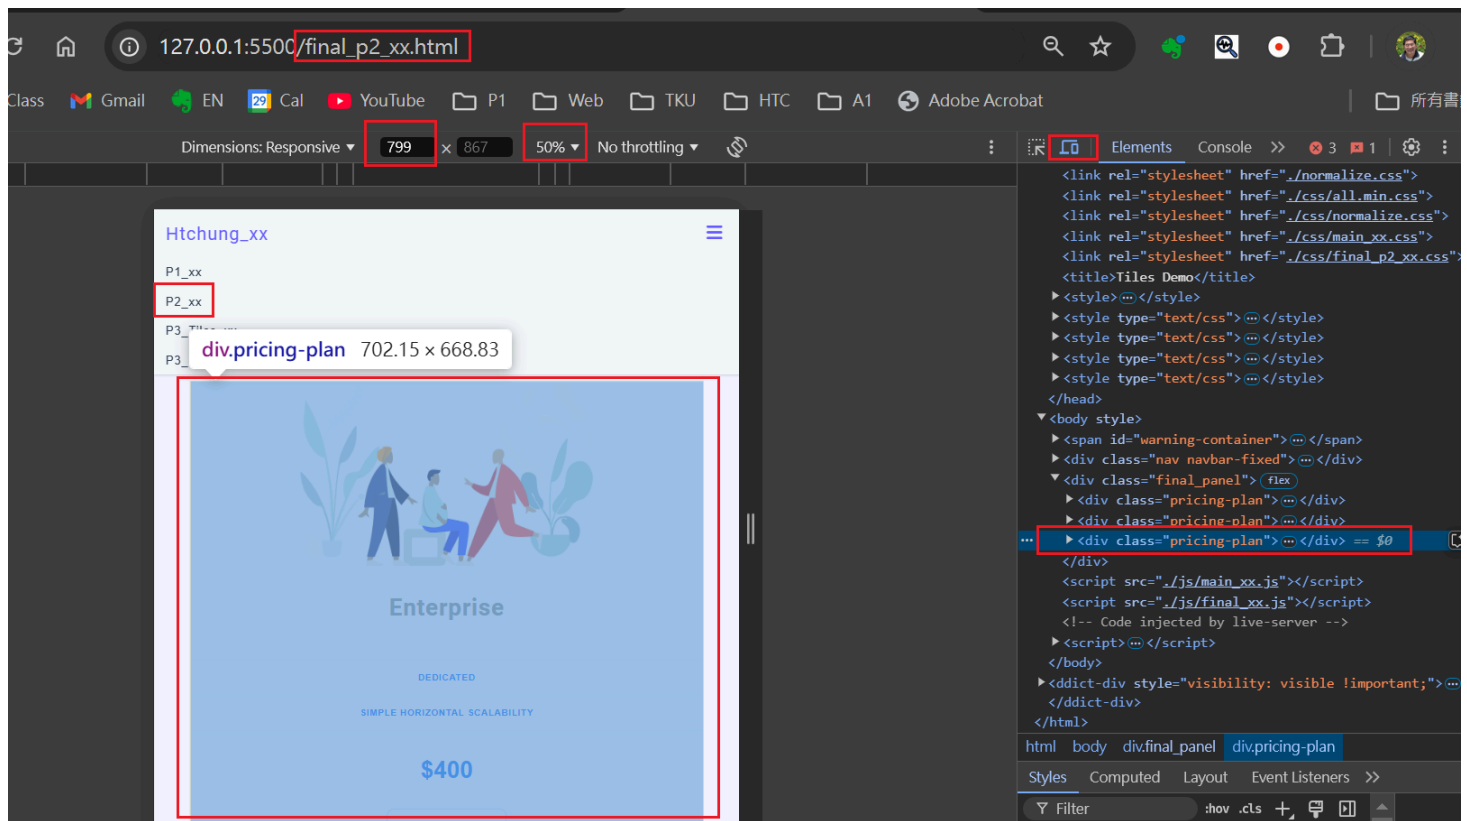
127.0.0.1:5500/final_p2_xx.html

Class Gmail EN 29 Cal YouTube P1 Web TKU HTC A1 Adobe Acrobat 所有書

Dimensions: Responsive ▾ 799 × 867 50% ▾ No throttling ▾

Elements Console >> 3 1

Htchung_xx
P1_xx
P2_xx
P3_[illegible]
P3_
div.pricing-plan 702.15 × 668.83

Enterprise
DEDICATED
SIMPLE HORIZONTAL SCALABILITY
$400

<link rel="stylesheet" href="./normalize.css">
<link rel="stylesheet" href="./css/all.min.css">
<link rel="stylesheet" href="./css/normalize.css">
<link rel="stylesheet" href="./css/main_xx.css">
<link rel="stylesheet" href="./css/final_p2_xx.css">
<title>Tiles Demo</title>
<style>⋯</style>
<style type="text/css">⋯</style>
<style type="text/css">⋯</style>
<style type="text/css">⋯</style>
<style type="text/css">⋯</style>
</head>
<body style>
<span id="warning-container">⋯</span>
<div class="nav navbar-fixed">⋯</div>
<div class="final_panel"> flex
<div class="pricing-plan">⋯</div>
<div class="pricing-plan">⋯</div>
<div class="pricing-plan">⋯</div> == $0
</div>
<script src="./js/main_xx.js"></script>
<script src="./js/final_xx.js"></script>
<!-- Code injected by live-server -->
<script>⋯</script>
</body>
<ddict-div style="visibility: visible !important;">⋯
</ddict-div>
</html>

html body div.final_panel div.pricing-plan

Styles Computed Layout Event Listeners >>

Filter :hov .cls +